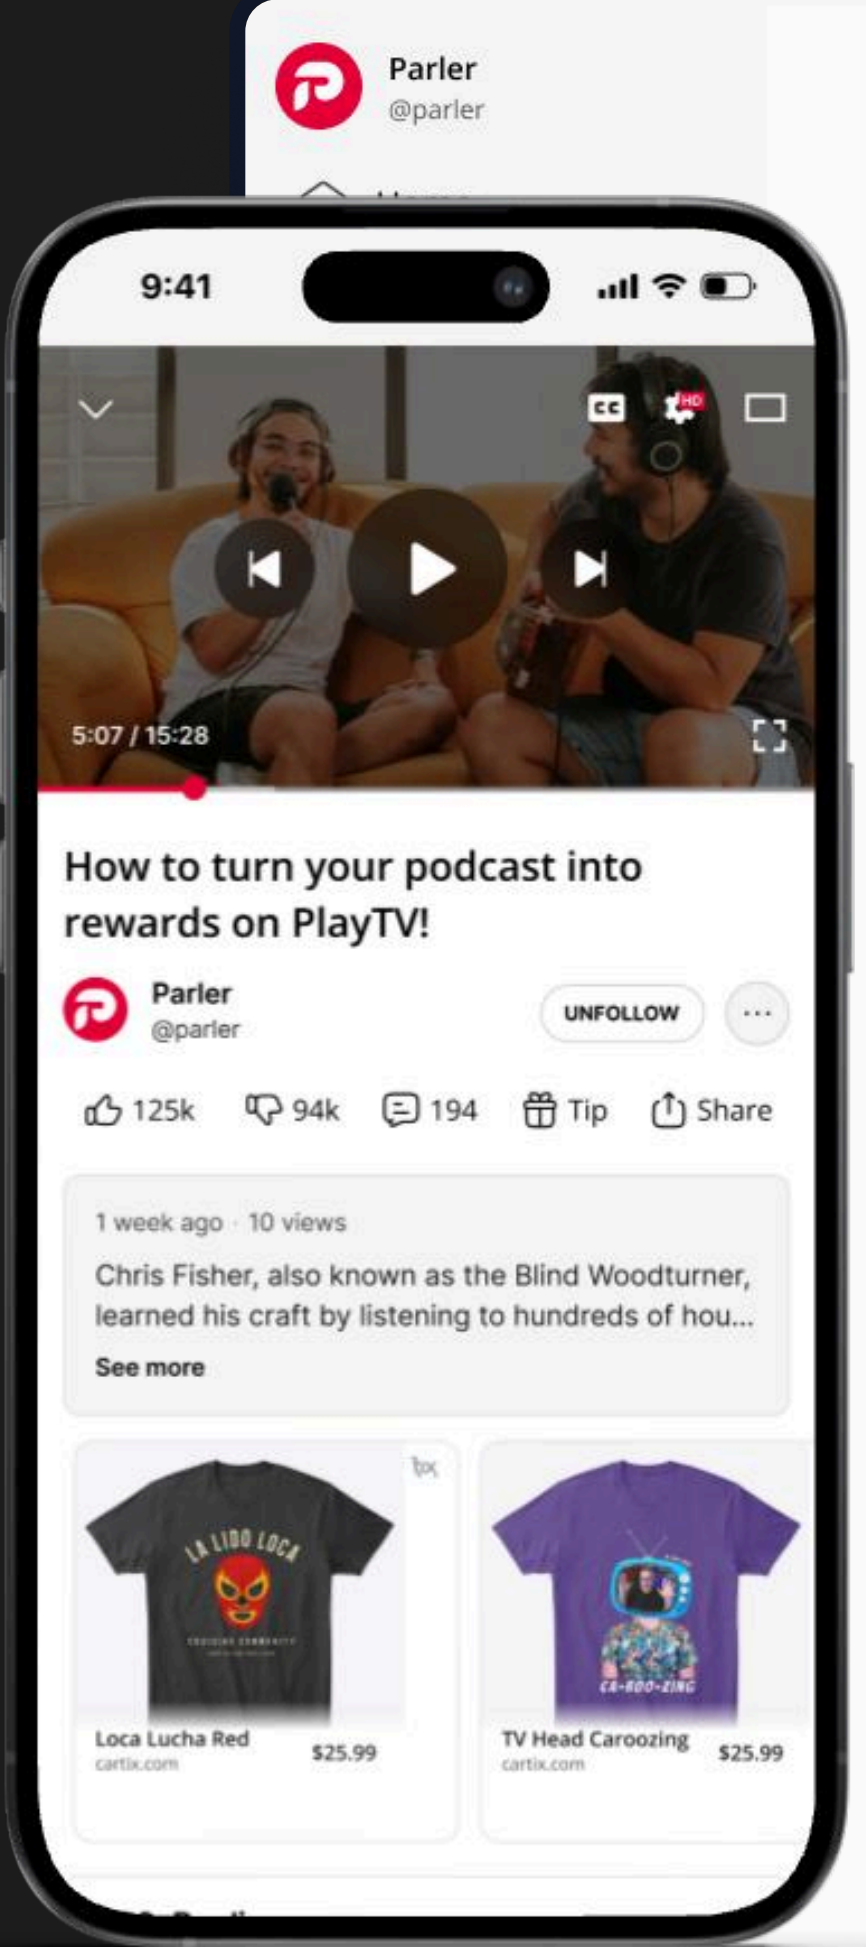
Parler
@parler

9:41

CC HD

5:07 / 15:28

How to turn your podcast into rewards on PlayTV!

Parler
@parler

UNFOLLOW

125k 94k 194 Tip Share

1 week ago · 10 views
Chris Fisher, also known as the Blind Woodturner, learned his craft by listening to hundreds of hou...
See more

LA LIDO LOCA

Loca Lucha Red
cartix.com
$25.99

CA-ROO-ZING

TV Head Caroozing
cartix.com
$25.99